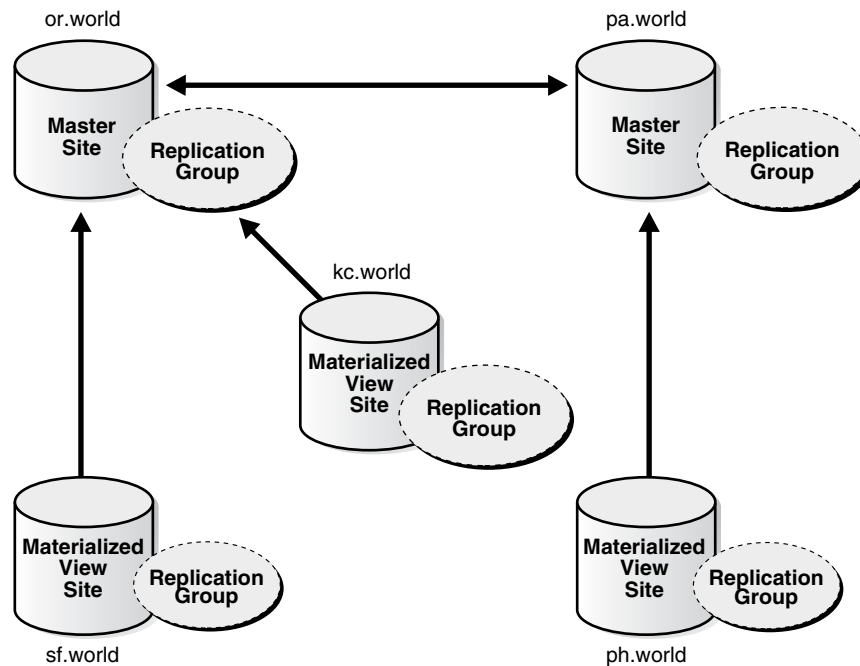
or.world

Master Site

Replication Group

pa.world

Master Site

Replication Group

kc.world

Materialized View Site

Replication Group

Materialized View Site

Replication Group

sf.world

Materialized View Site

Replication Group

ph.world